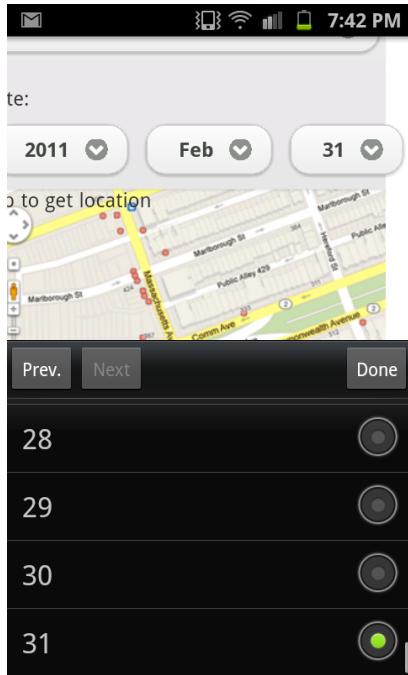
7:42 PM

te:

2011

Feb

31

p to get location

Marlborough St

Marlborough St

Public Alley 429

Massachusetts Ave

Hereford St

Public Alle

Comm Ave

Commonwealth Avenue

Prev.

Next

Done

28

29

30

31